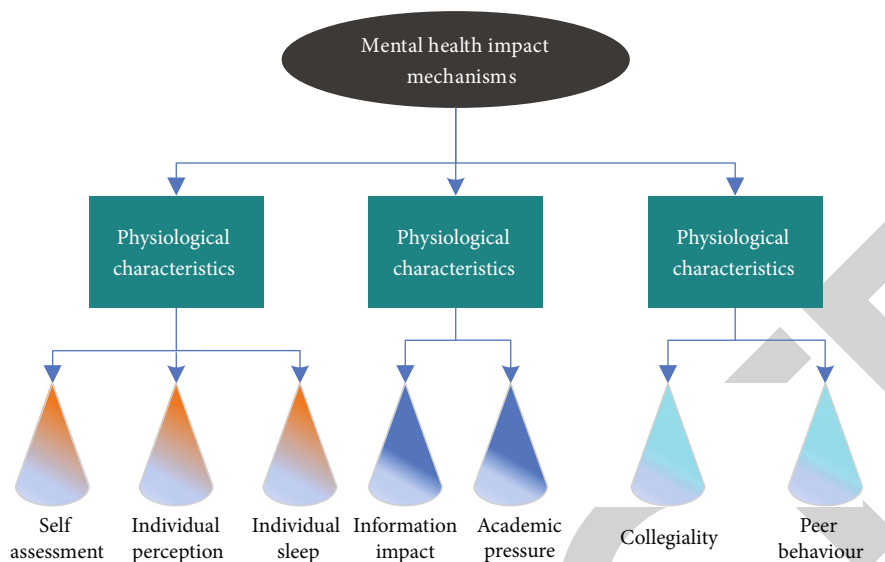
Mental health impact mechanisms

Physiological characteristics

Physiological characteristics

Physiological characteristics

Self assessment

Individual perception

Individual sleep

Information impact

Academic pressure

Collegiality

Peer behaviour